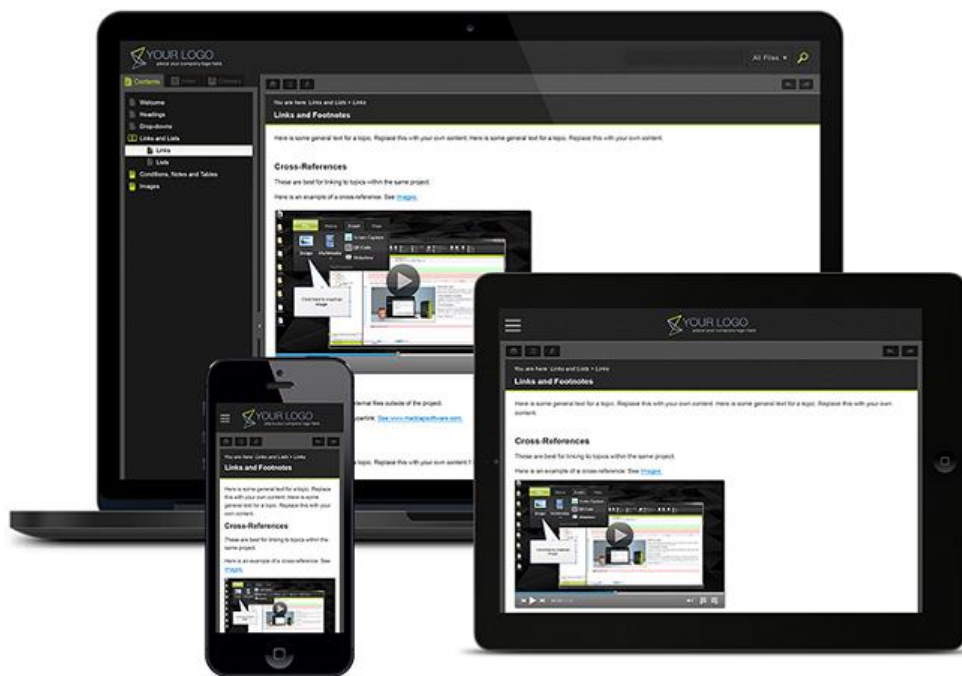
YOUR LOGO
All Files ▾

Contents Index Glossary

Welcome
Headings
Drop-downs
Links and Lists
Links
Lists
Conditions, Notes and Tables
Images

You are here: Links and Lists > Links
Links and Footnotes

Here is some general text for a topic. Replace this with your own content. Here is some general text for a topic. Replace this with your own content.

Cross-References

These are best for linking to topics within the same project.

Here is an example of a cross-reference. See Images.

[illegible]ternal files outside of the project.

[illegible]perlink: See www.madcapsoftware.com.

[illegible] a topic. Replace this with your own content.

YOUR LOGO
You are here: Links and Lists > Links
Links and Footnotes

Here is some general text for a topic. Replace this with your own content. Here is some general text for a topic. Replace this with your own content.

Cross-References

These are best for linking to topics within the same project.

Here is an example of a cross-reference. See Images.

YOUR LOGO
You are here: Links and Lists > Links
Links and Footnotes

Here is some general text for a topic. Replace this with your own content. Here is some general text for a topic. Replace this with your own content.

Cross-References

These are best for linking to topics within the same project.

Here is an example of a cross-reference. See Images.